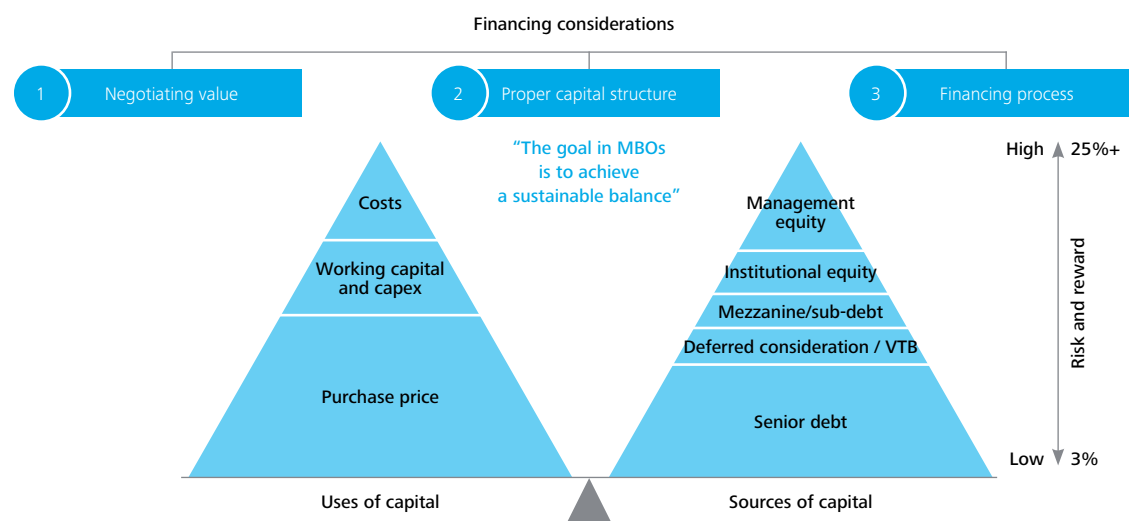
Financing considerations

1 Negotiating value

2 Proper capital structure

3 Financing process

"The goal in MBOs is to achieve a sustainable balance"

Costs

Working capital and capex

Purchase price

Uses of capital

Management equity

Institutional equity

Mezzanine/sub-debt

Deferred consideration / VTB

Senior debt

Sources of capital

High 25%+

Risk and reward

Low 3%